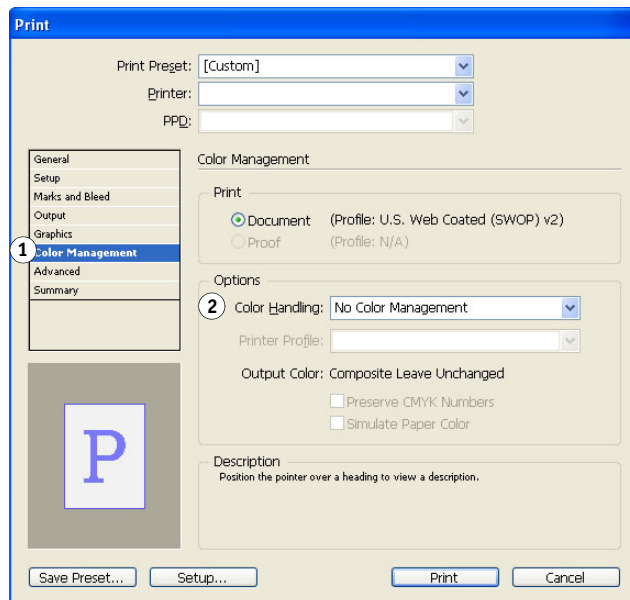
Print

Print Preset: [Custom]

Printer:

PPD:

General
Setup
Marks and Bleed
Output
Graphics
1 Color Management
Advanced
Summary

P

Color Management

Print

Document (Profile: U.S. Web Coated (SWOP) v2)

Proof (Profile: N/A)

Options

2 Color Handling: No Color Management

Printer Profile:

Output Color: Composite Leave Unchanged

Preserve CMYK Numbers

Simulate Paper Color

Description

Position the pointer over a heading to view a description.

Save Preset... Setup... Print Cancel